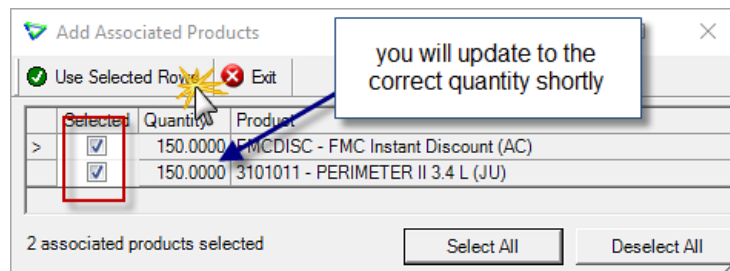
Add Associated Products

you will update to the correct quantity shortly

Use Selected Rows
Exit

| | Selected | Quantity | Product |
|---|---|---|---|
| > | ☑ | 150.0000 | FMCDISC - FMC Instant Discount (AC) |
| | ☑ | 150.0000 | 3101011 - PERIMETER II 3.4 L (JU) |

2 associated products selected

Select All
Deselect All